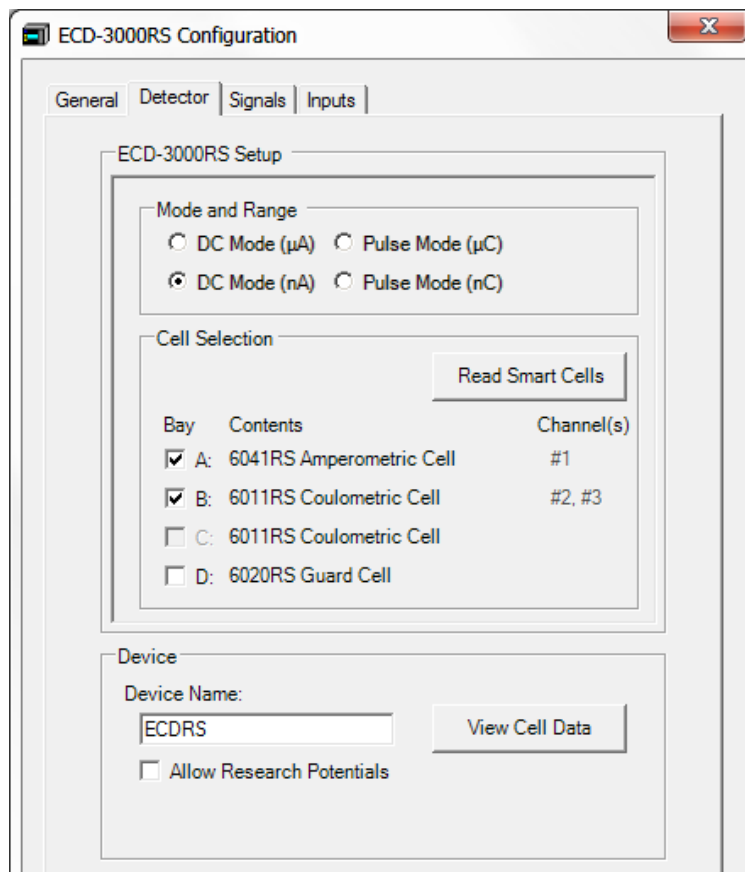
ECD-3000RS Configuration

General | Detector | Signals | Inputs

ECD-3000RS Setup

Mode and Range

DC Mode (µA) Pulse Mode (µC)

DC Mode (nA) Pulse Mode (nC)

Cell Selection

Read Smart Cells

Bay Contents Channel(s)

A: 6041RS Amperometric Cell #1

B: 6011RS Coulometric Cell #2, #3

C: 6011RS Coulometric Cell

D: 6020RS Guard Cell

Device

Device Name:

ECDRS

View Cell Data

Allow Research Potentials